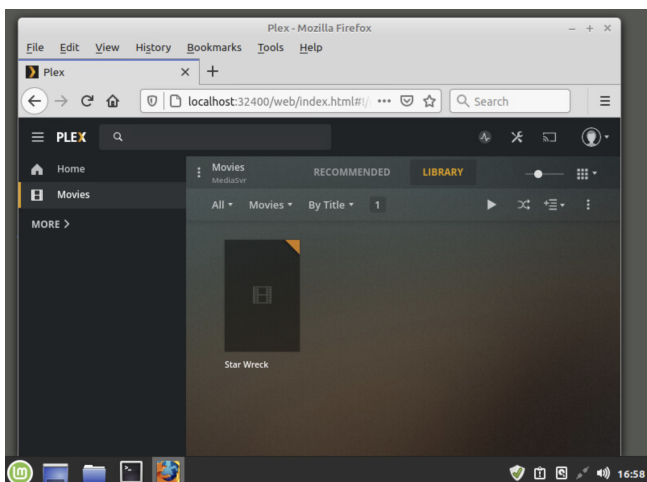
Plex - Mozilla Firefox

File Edit View History Bookmarks Tools Help

Plex

localhost:32400/web/index.html#!/ ••• Search

PLEX

Home

Movies

MORE >

Movies
MediaSvr

RECOMMENDED

LIBRARY

All ▾ Movies ▾ By Title ▾ 1

Star Wreck

16:58